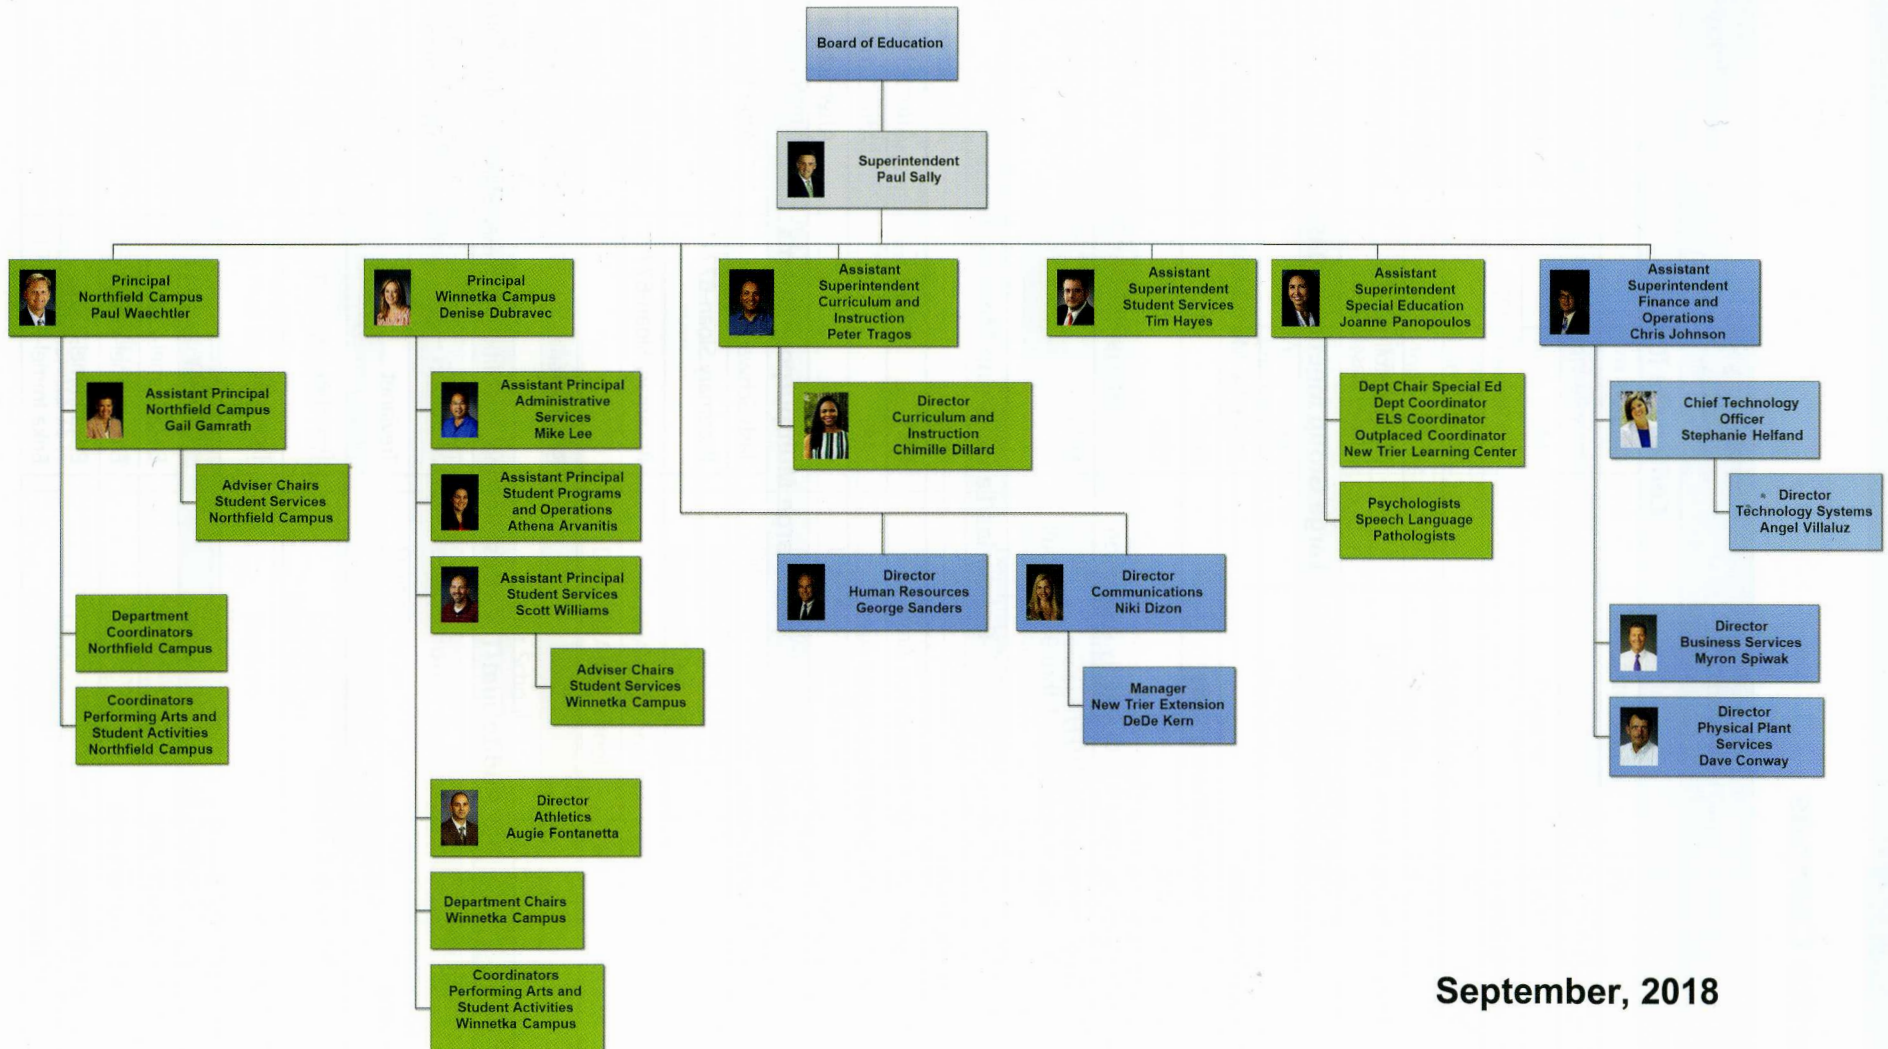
Board of Education

Superintendent
Paul Sally

Principal
Northfield Campus
Paul Waechtler

Principal
Winnetka Campus
Denise Dubravec

Assistant
Superintendent
Curriculum and
Instruction
Peter Tragos

Assistant
Superintendent
Student Services
Tim Hayes

Assistant
Superintendent
Special Education
Joanne Panopoulos

Assistant
Superintendent
Finance and
Operations
Chris Johnson

Assistant Principal
Northfield Campus
Gail Gamrath

Adviser Chairs
Student Services
Northfield Campus

Department
Coordinators
Northfield Campus

Coordinators
Performing Arts and
Student Activities
Northfield Campus

Assistant Principal
Administrative
Services
Mike Lee

Assistant Principal
Student Programs
and Operations
Athena Arvanitis

Assistant Principal
Student Services
Scott Williams

Adviser Chairs
Student Services
Winnetka Campus

Director
Athletics
Augie Fontanetta

Department Chairs
Winnetka Campus

Coordinators
Performing Arts and
Student Activities
Winnetka Campus

Director
Curriculum and
Instruction
Chimille Dillard

Director
Human Resources
George Sanders

Director
Communications
Niki Dizon

Manager
New Trier Extension
DeDe Kern

Dept Chair Special Ed
Dept Coordinator
ELS Coordinator
Outplaced Coordinator
New Trier Learning Center

Psychologists
Speech Language
Pathologists

Chief Technology
Officer
Stephanie Helfand

Director
Technology Systems
Angel Villaluz

Director
Business Services
Myron Spiwak

Director
Physical Plant
Services
Dave Conway

September, 2018